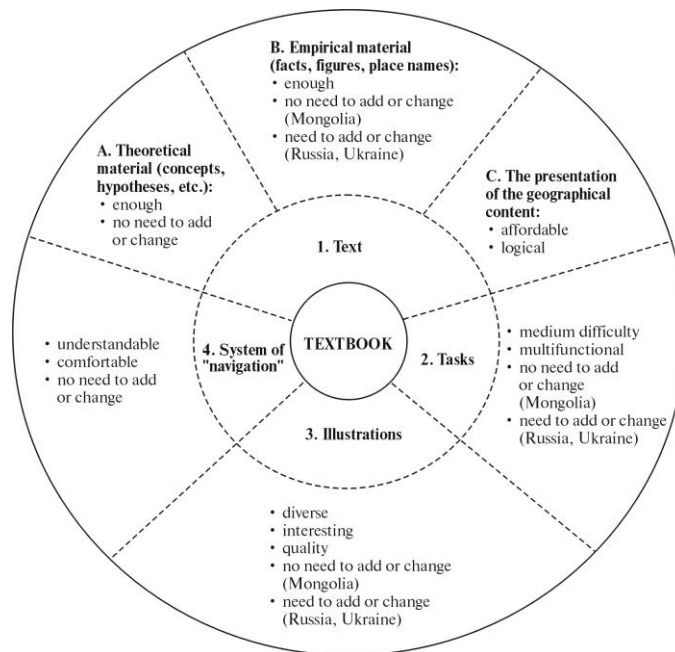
B. Empirical material (facts, figures, place names):
• enough
• no need to add or change (Mongolia)
• need to add or change (Russia, Ukraine)

A. Theoretical material (concepts, hypotheses, etc.):
• enough
• no need to add or change

C. The presentation of the geographical content:
• affordable
• logical

1. Text

• understandable
• comfortable
• no need to add or change

4. System of "navigation"

TEXTBOOK

2. Tasks

• medium difficulty
• multifunctional
• no need to add or change (Mongolia)
• need to add or change (Russia, Ukraine)

3. Illustrations

• diverse
• interesting
• quality
• no need to add or change (Mongolia)
• need to add or change (Russia, Ukraine)